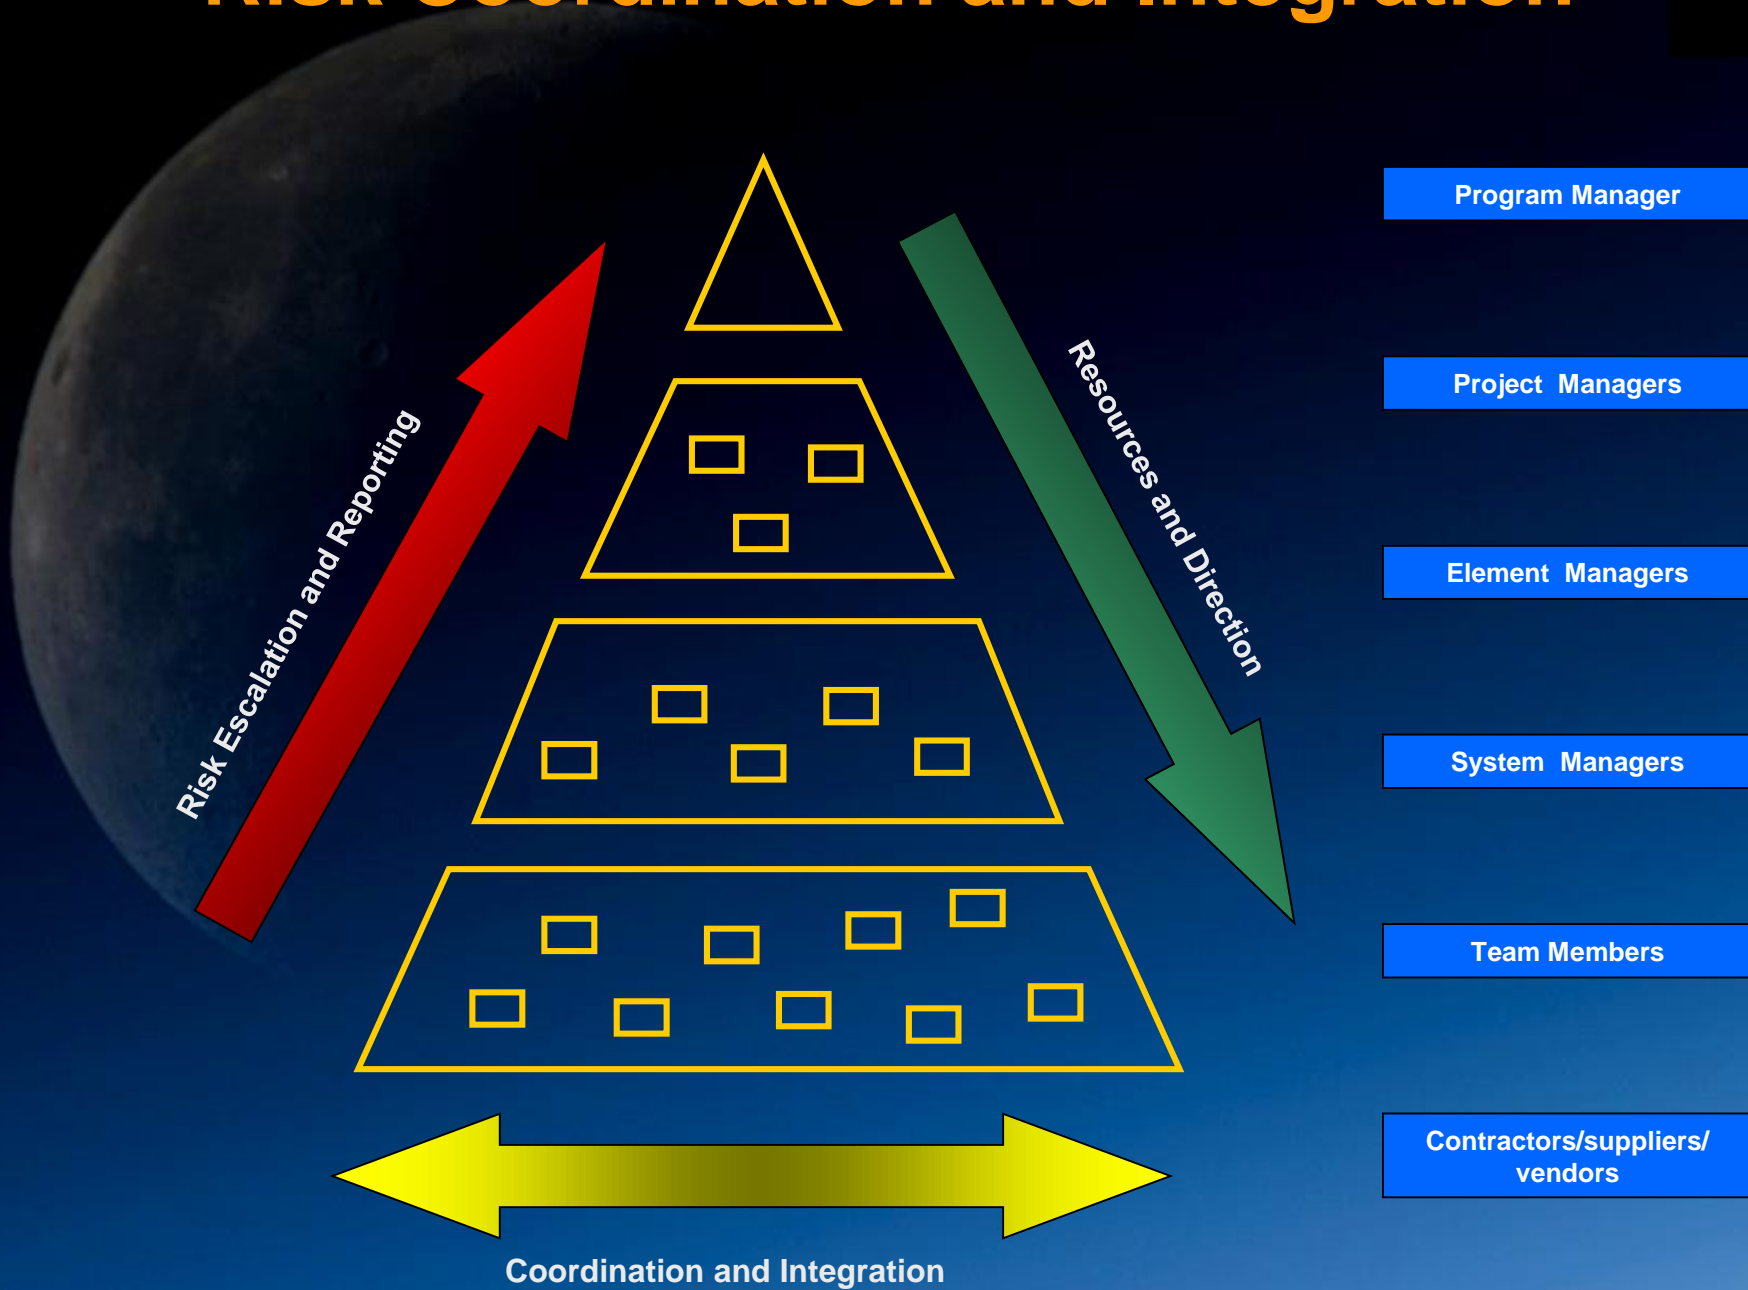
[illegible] Coordination and Integration

Program Manager

Project Managers

Element Managers

System Managers

Team Members

Contractors/suppliers/ vendors

Risk Escalation and Reporting

Resources and Direction

Coordination and Integration